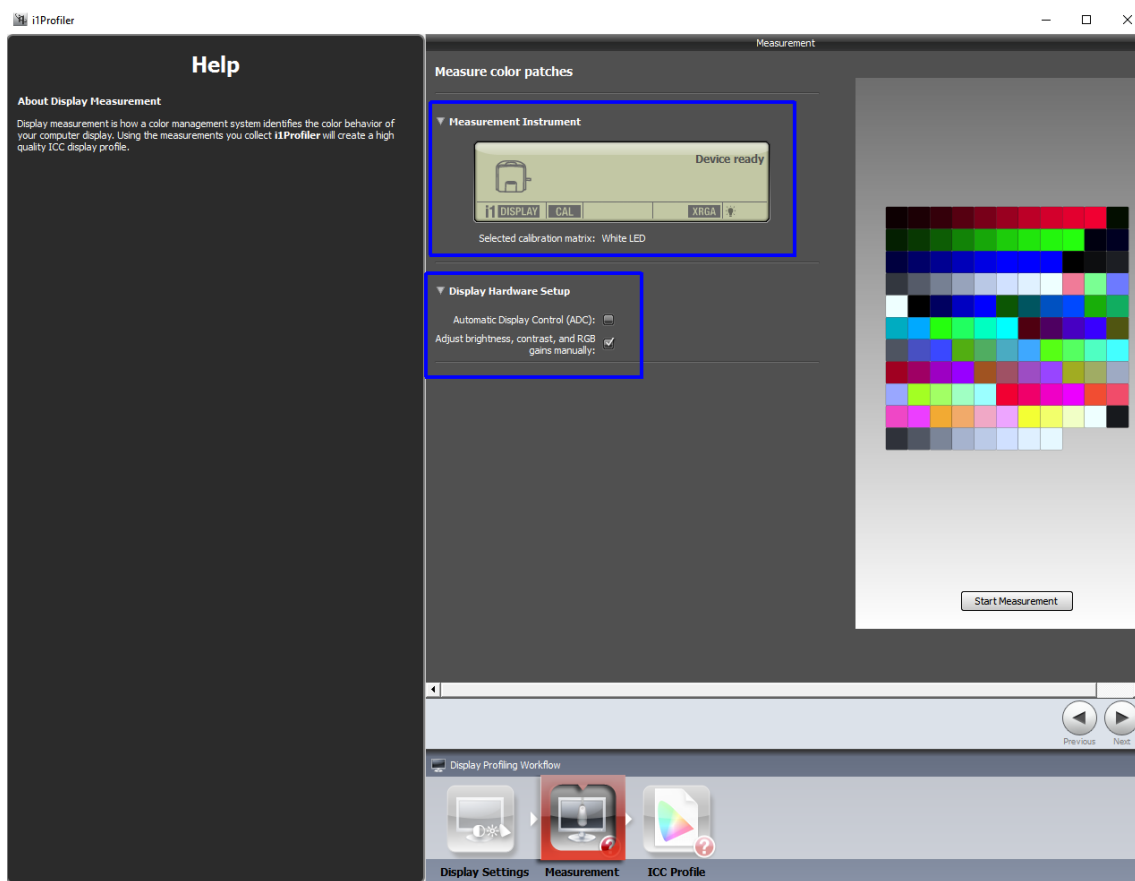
i1Profiler

Help

About Display Measurement

Display measurement is how a color management system identifies the color behavior of your computer display. Using the measurements you collect i1Profiler will create a high quality ICC display profile.

Measurement

Measure color patches

▼ Measurement Instrument

Device ready

i1 DISPLAY CAL XRGA

Selected calibration matrix: White LED

▼ Display Hardware Setup

Automatic Display Control (ADC):

Adjust brightness, contrast, and RGB gains manually:

Start Measurement

Previous Next

Display Profiling Workflow

Display Settings Measurement ICC Profile